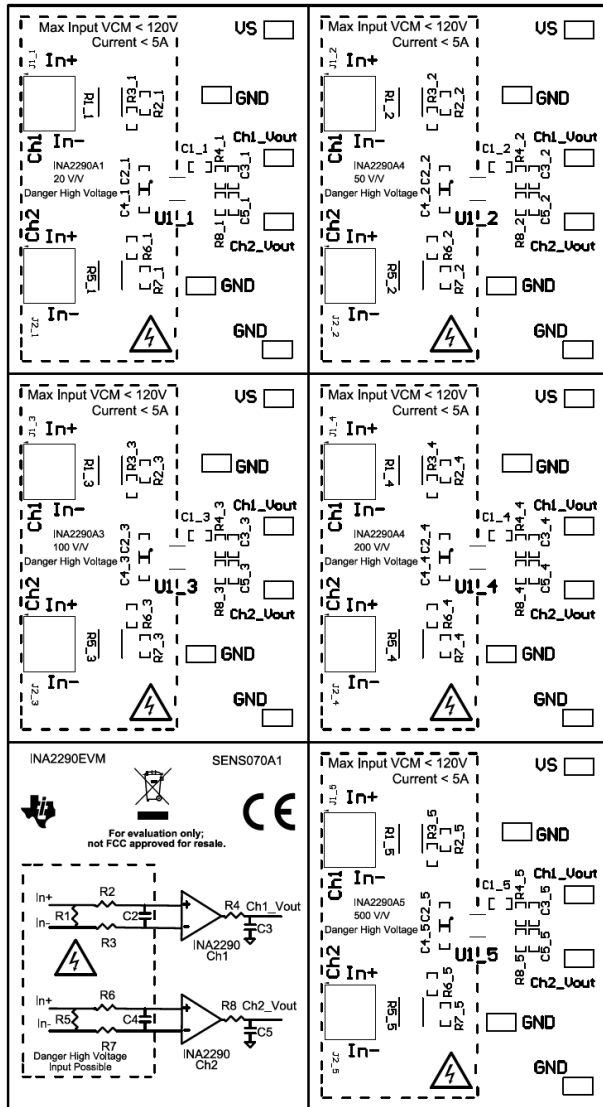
Max Input VCM < 120V
Current < 5A
VS
J1_1
In+
R1_1
R3_1
R2_1
GND
Ch1
In-
INA2290A1
20 V/V
Danger High Voltage
C2_1
C1_1
R4_1
C3_1
Ch1_Vout
C4_1
U1_1
C5_1
R8_1
Ch2
In+
R6_1
R5_1
R7_1
Ch2_Vout
GND
J2_1
In-
GND

Max Input VCM < 120V
Current < 5A
VS
J1_2
In+
R1_2
R3_2
R2_2
GND
Ch1
In-
INA2290A4
50 V/V
Danger High Voltage
C2_2
C1_2
R4_2
C3_2
Ch1_Vout
C4_2
U1_2
C5_2
R8_2
Ch2
In+
R6_2
R5_2
R7_2
Ch2_Vout
GND
J2_2
In-
GND

Max Input VCM < 120V
Current < 5A
VS
J1_3
In+
R1_3
R3_3
R2_3
GND
Ch1
In-
INA2290A3
100 V/V
Danger High Voltage
C2_3
C1_3
R4_3
C3_3
Ch1_Vout
C4_3
U1_3
C5_3
R8_3
Ch2
In+
R6_3
R5_3
R7_3
Ch2_Vout
GND
J2_3
In-
GND

Max Input VCM < 120V
Current < 5A
VS
J1_4
In+
R1_4
R3_4
R2_4
GND
Ch1
In-
INA2290A4
200 V/V
Danger High Voltage
C2_4
C1_4
R4_4
C3_4
Ch1_Vout
C4_4
U1_4
C5_4
R8_4
Ch2
In+
R6_4
R5_4
R7_4
Ch2_Vout
GND
J2_4
In-
GND

INA2290EVM
SENS070A1
CE
For evaluation only;
not FCC approved for resale.
In+
R2
In-
R1
C2
R3
R4
Ch1_Vout
C3
INA2290
Ch1
In+
R6
In-
R5
C4
R7
R8
Ch2_Vout
C5
Danger High Voltage
Input Possible
INA2290
Ch2

Max Input VCM < 120V
Current < 5A
VS
J1_5
In+
R1_5
R3_5
R2_5
GND
Ch1
In-
INA2290A5
500 V/V
Danger High Voltage
C2_5
C1_5
R4_5
C3_5
Ch1_Vout
C4_5
U1_5
C5_5
R8_5
Ch2
In+
R6_5
R5_5
R7_5
Ch2_Vout
GND
J2_5
In-
GND